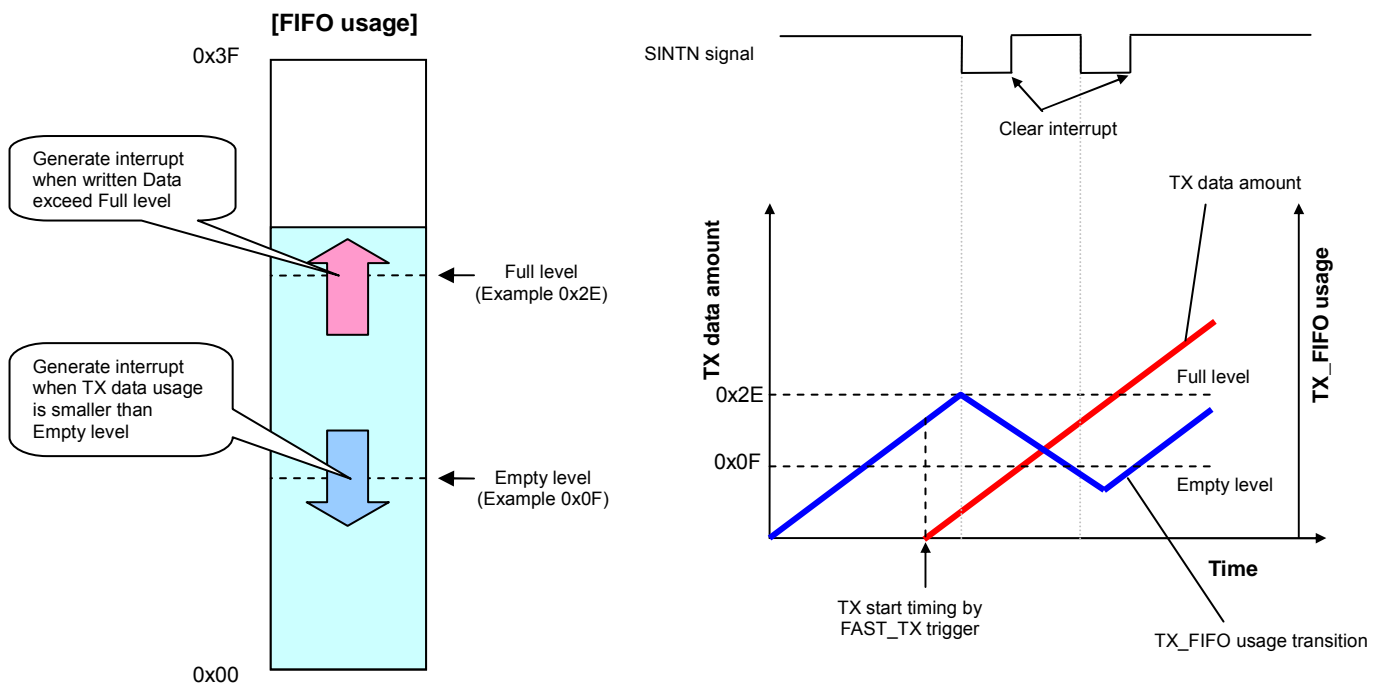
[FIFO usage]

0x3F

Generate interrupt when written Data exceed Full level

Full level (Example 0x2E)

Generate interrupt when TX data usage is smaller than Empty level

Empty level (Example 0x0F)

0x00

SINTN signal

Clear interrupt

TX data amount

TX data amount

TX_FIFO usage

Full level

0x2E

0x0F

Empty level

Time

TX start timing by FAST_TX trigger

TX_FIFO usage transition